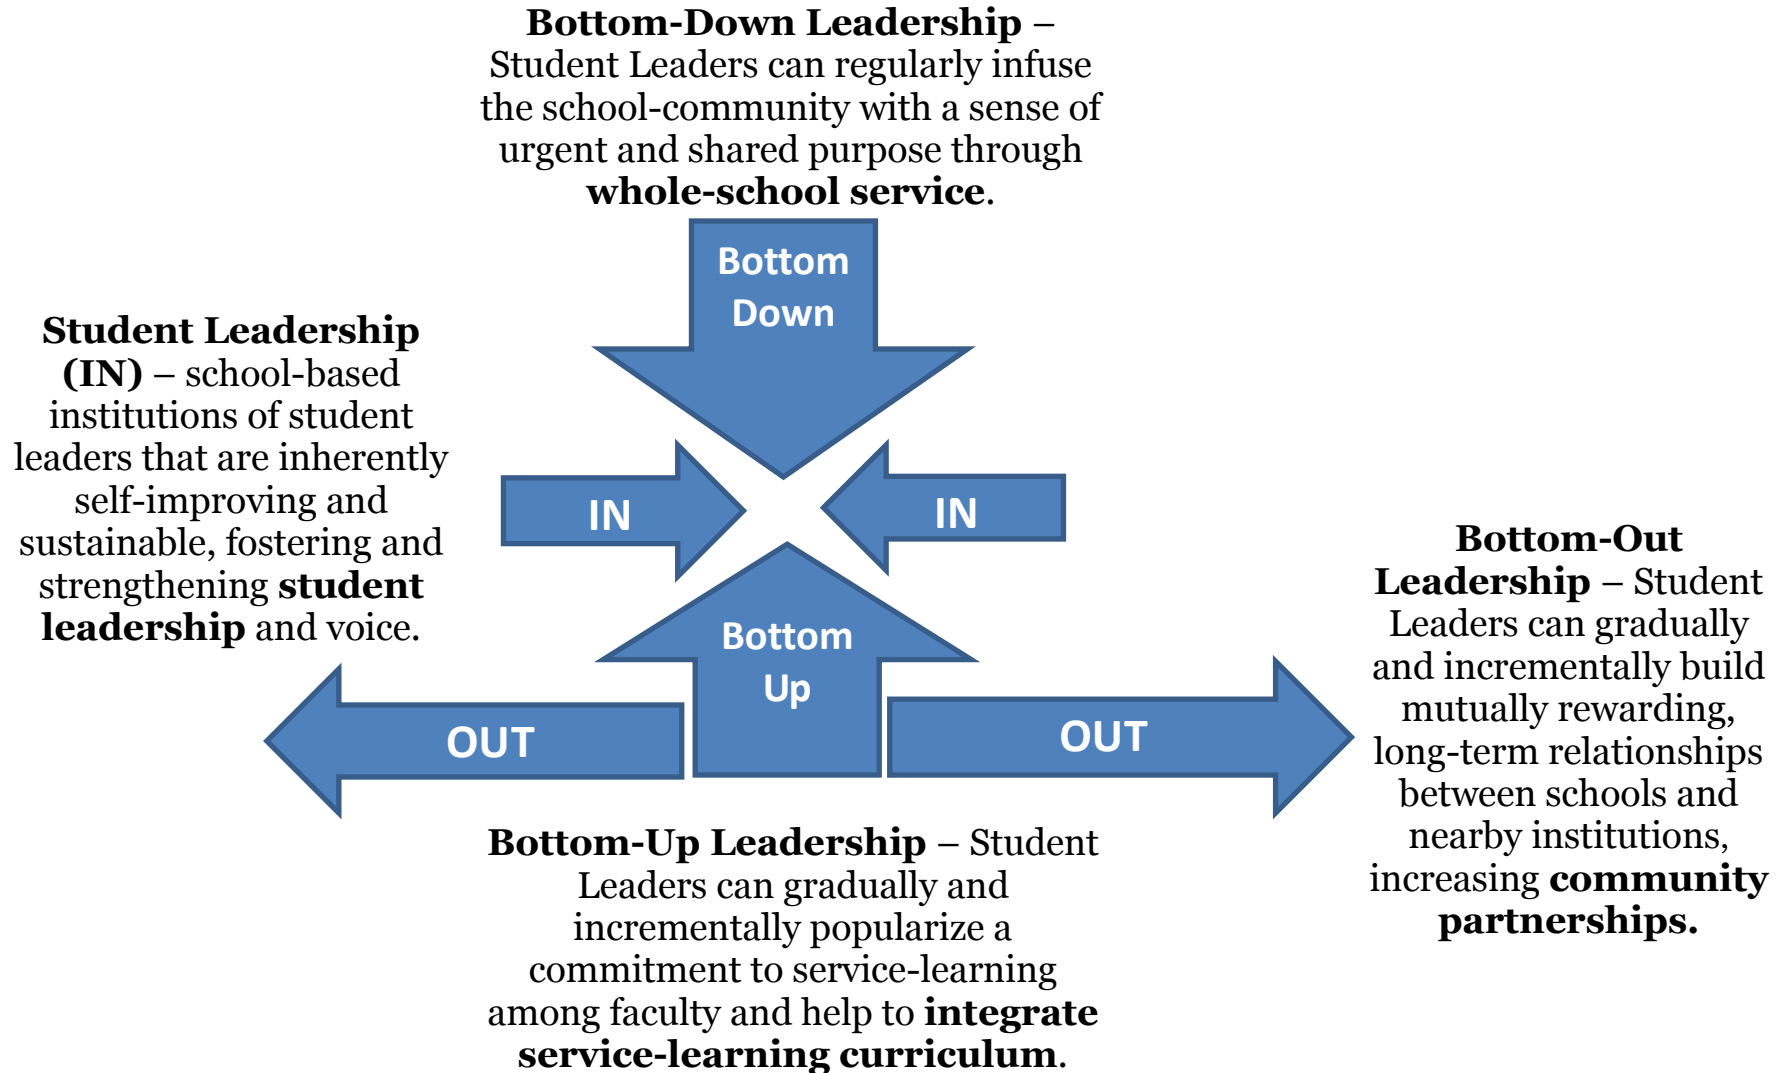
**Bottom-Down Leadership** – Student Leaders can regularly infuse the school-community with a sense of urgent and shared purpose through **whole-school service**.

Bottom Down

**Student Leadership (IN)** – school-based institutions of student leaders that are inherently self-improving and sustainable, fostering and strengthening **student leadership** and voice.

IN

IN

Bottom Up

OUT

OUT

**Bottom-Out Leadership** – Student Leaders can gradually and incrementally build mutually rewarding, long-term relationships between schools and nearby institutions, increasing **community partnerships.**

**Bottom-Up Leadership** – Student Leaders can gradually and incrementally popularize a commitment to service-learning among faculty and help to **integrate service-learning curriculum**.